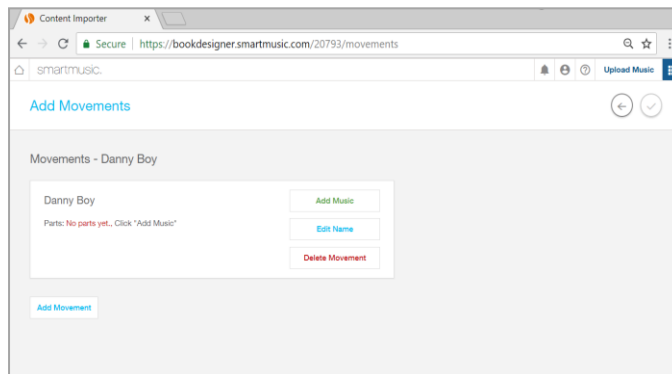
Content Importer ×

Secure | https://bookdesigner.smartmusic.com/20793/movements

smartmusic.

Upload Music

Add Movements

Movements - Danny Boy

Danny Boy

Parts: No parts yet., Click "Add Music"

Add Music

Edit Name

Delete Movement

Add Movement